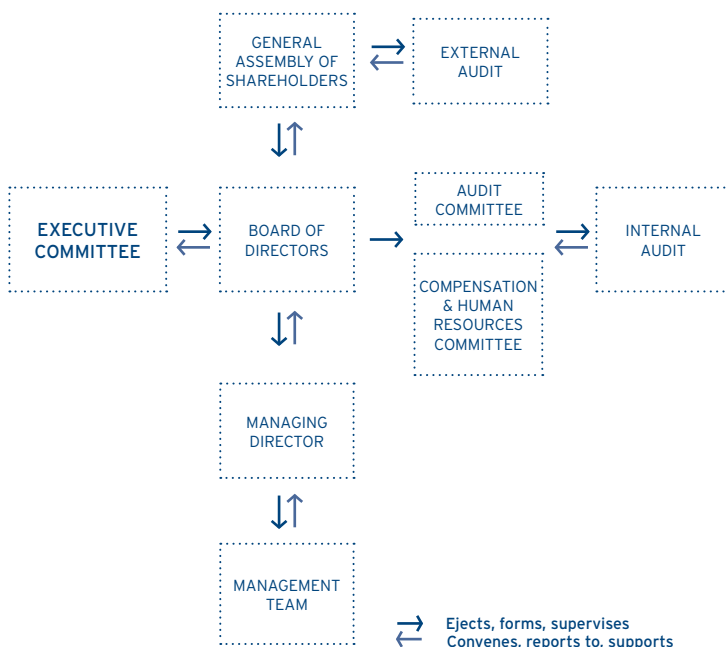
GENERAL ASSEMBLY OF SHAREHOLDERS

EXTERNAL AUDIT

EXECUTIVE COMMITTEE

BOARD OF DIRECTORS

AUDIT COMMITTEE

COMPENSATION & HUMAN RESOURCES COMMITTEE

INTERNAL AUDIT

MANAGING DIRECTOR

MANAGEMENT TEAM

Ejects, forms, supervises
Convenes, reports to, supports